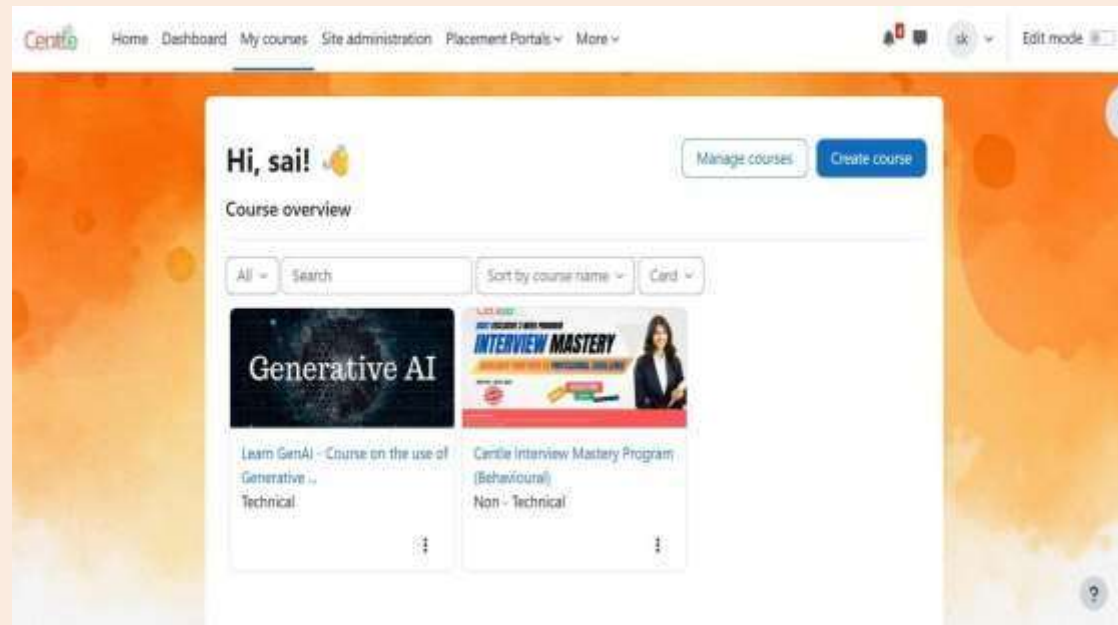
Centle Home Dashboard My courses Site administration Placement Portals More

sk Edit mode

Hi, sai! 👋

Manage courses Create course

Course overview

All Search Sort by course name Card

Generative AI

INTERVIEW MASTERY

Learn GenAI - Course on the use of Generative ..
Technical

Centle Interview Mastery Program (Behavioural)
Non - Technical

?